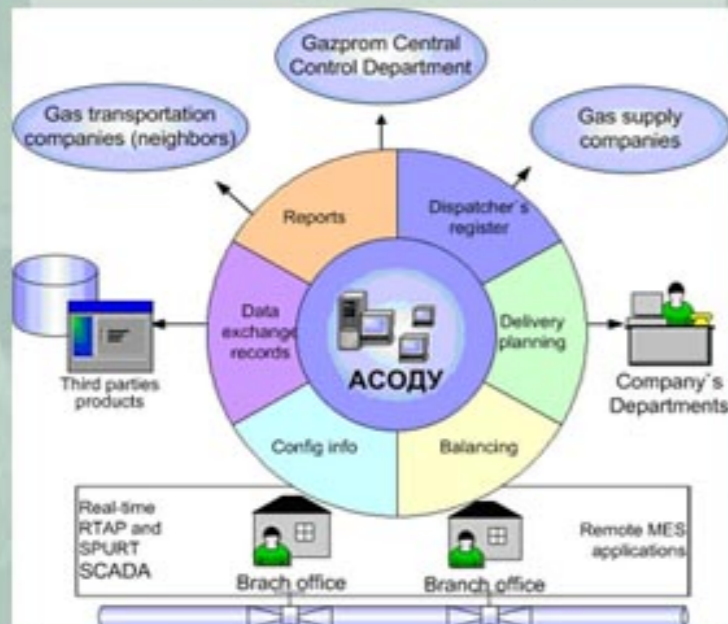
Gazprom Central Control Department

Gas transportation companies (neighbors)

Gas supply companies

Reports

Dispatcher´s register

Data exchange records

Delivery planning

АСОДУ

Third parties products

Company´s Departments

Config info

Balancing

Real-time RTAP and SPURT SCADA

Remote MES applications

Brach office

Branch office